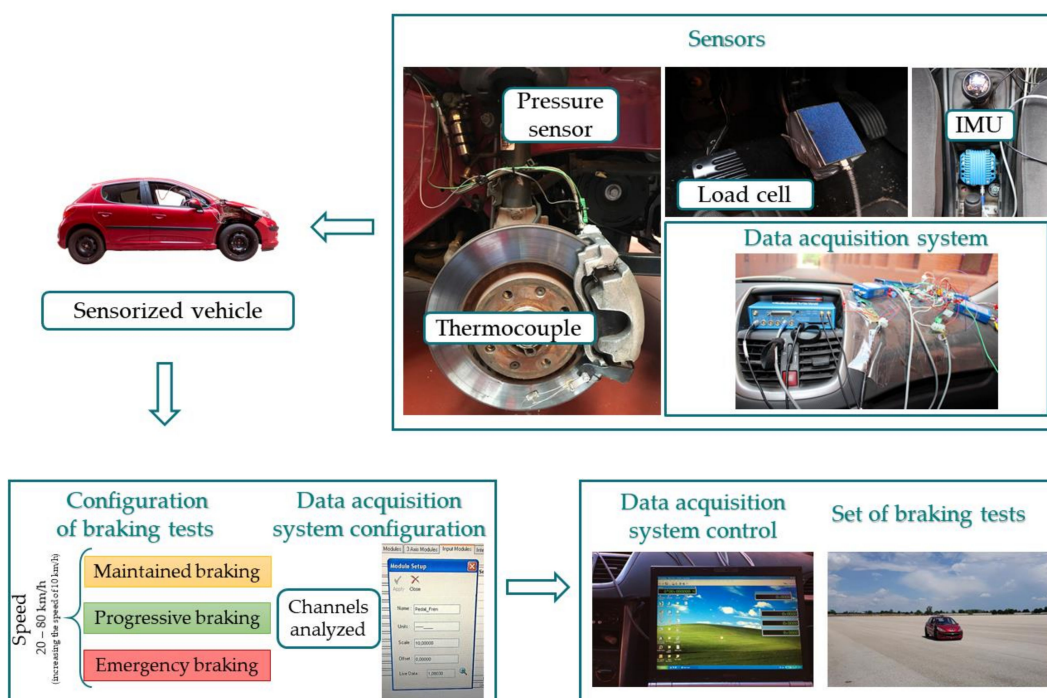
Sensors

Pressure sensor

Load cell

IMU

Data acquisition system

Thermocouple

Sensorized vehicle

Configuration of braking tests

Speed
20 – 80 km/h
(increasing the speed of 10 km/h)

Maintained braking

Progressive braking

Emergency braking

Data acquisition system configuration

Modules | 3 Axis Modules | Input Modules

Module Setup

Apply Close

Name Pedal_Fren

Units

Scale 10,00000

Offset 0,00000

Channels analyzed

Data acquisition system control

Set of braking tests